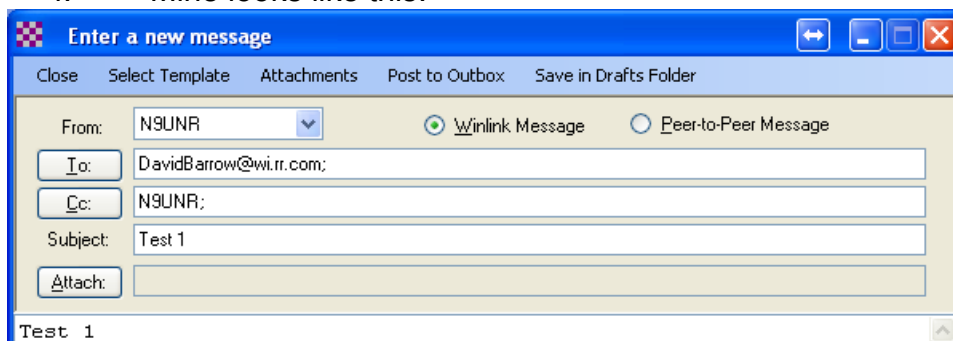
Enter a new message

Close Select Template Attachments Post to Outbox Save in Drafts Folder

From: N9UNR

Winlink Message

Peer-to-Peer Message

To: DavidBarrow@wi.rr.com;

Cc: N9UNR;

Subject: Test 1

Attach:

Test 1